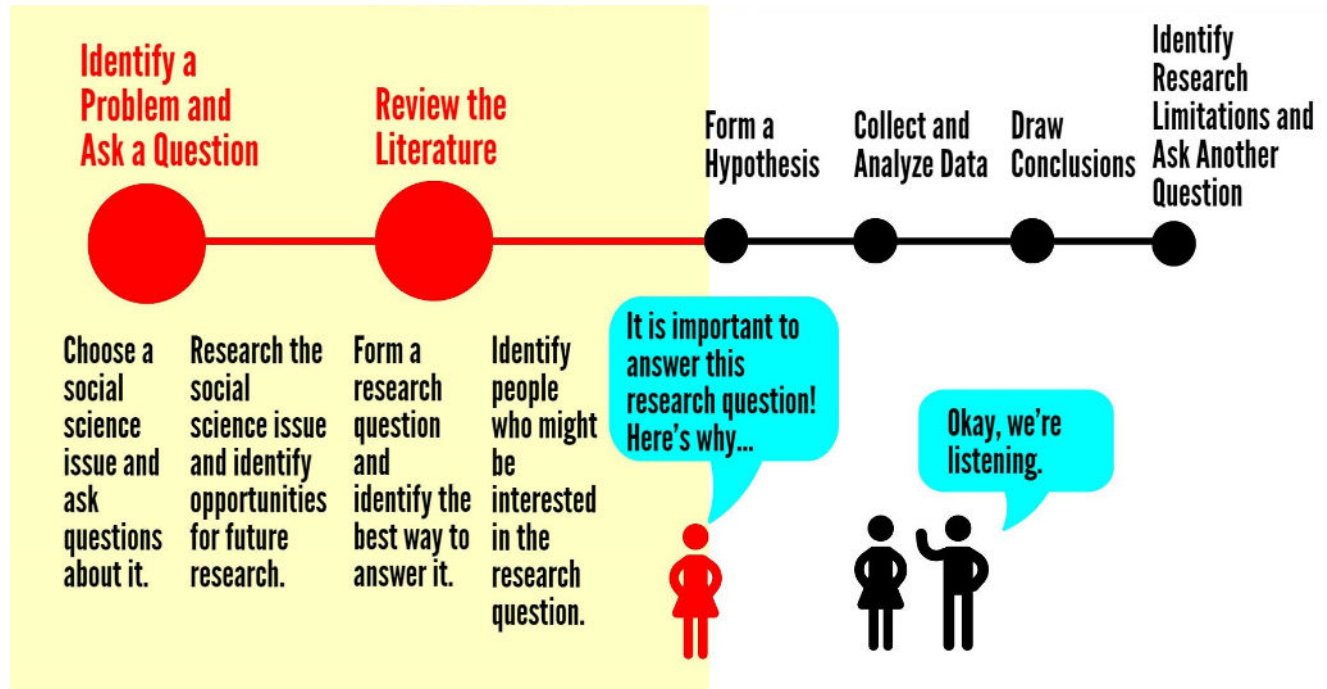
Identify a Problem and Ask a Question

Review the Literature

Form a Hypothesis

Collect and Analyze Data

Draw Conclusions

Identify Research Limitations and Ask Another Question

Choose a social science issue and ask questions about it.

Research the social science issue and identify opportunities for future research.

Form a research question and identify the best way to answer it.

Identify people who might be interested in the research question.

It is important to answer this research question! Here's why...

Okay, we're listening.